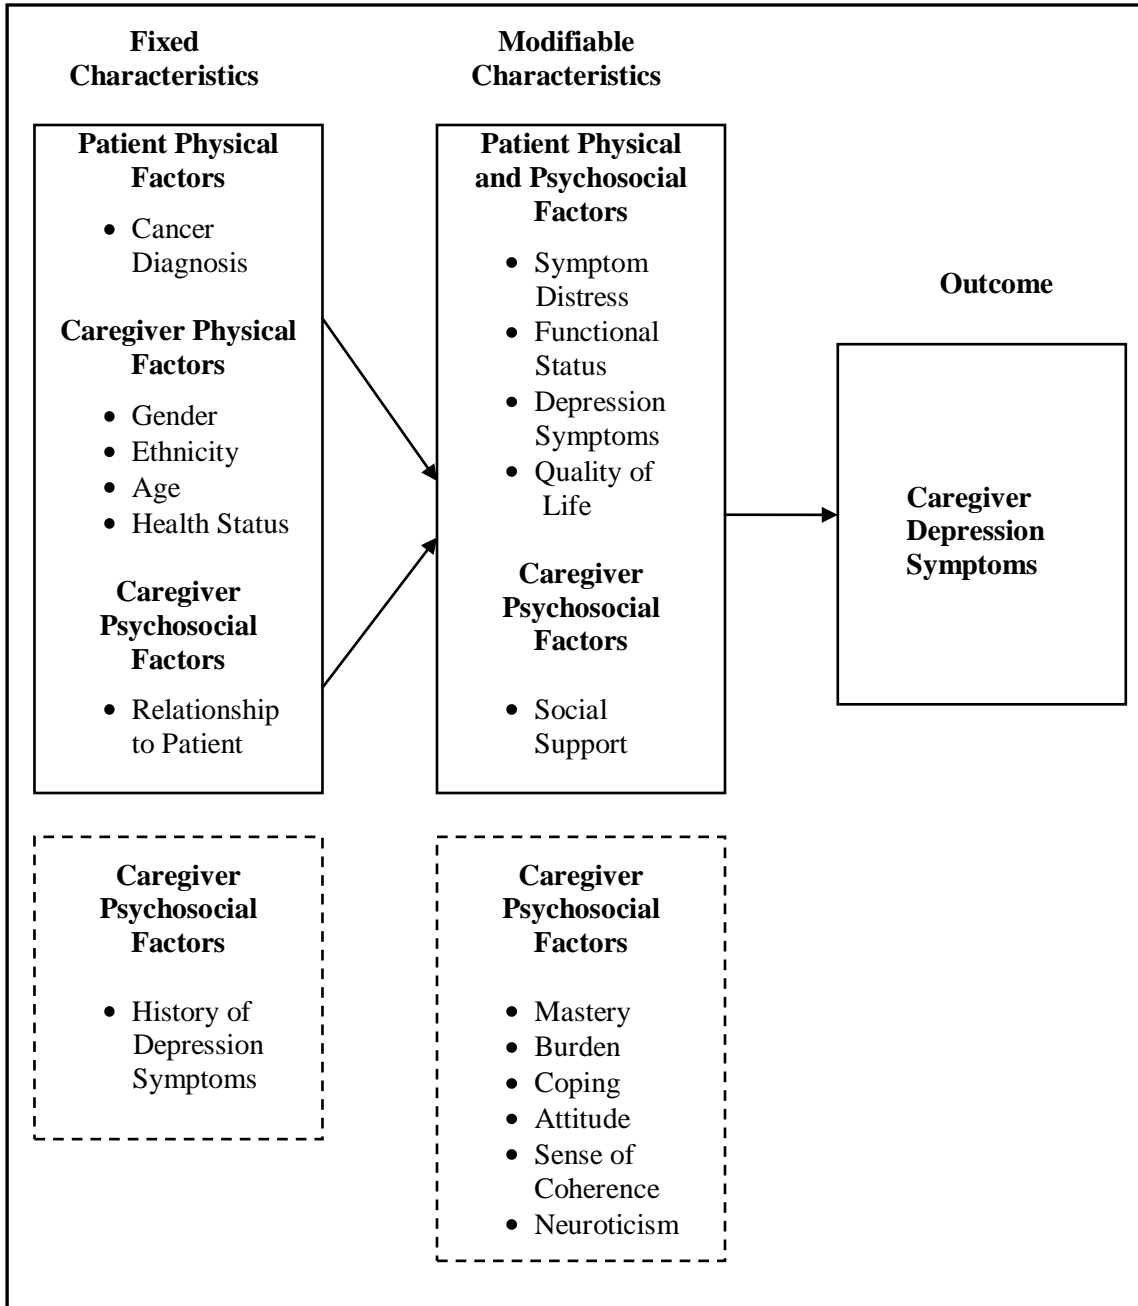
Fixed Characteristics

Patient Physical Factors

- Cancer Diagnosis

Caregiver Physical Factors

- Gender
- Ethnicity
- Age
- Health Status

Caregiver Psychosocial Factors

- Relationship to Patient

Caregiver Psychosocial Factors

- History of Depression Symptoms

Modifiable Characteristics

Patient Physical and Psychosocial Factors

- Symptom Distress
- Functional Status
- Depression Symptoms
- Quality of Life

Caregiver Psychosocial Factors

- Social Support

Caregiver Psychosocial Factors

- Mastery
- Burden
- Coping
- Attitude
- Sense of Coherence
- Neuroticism

Outcome

Caregiver Depression Symptoms